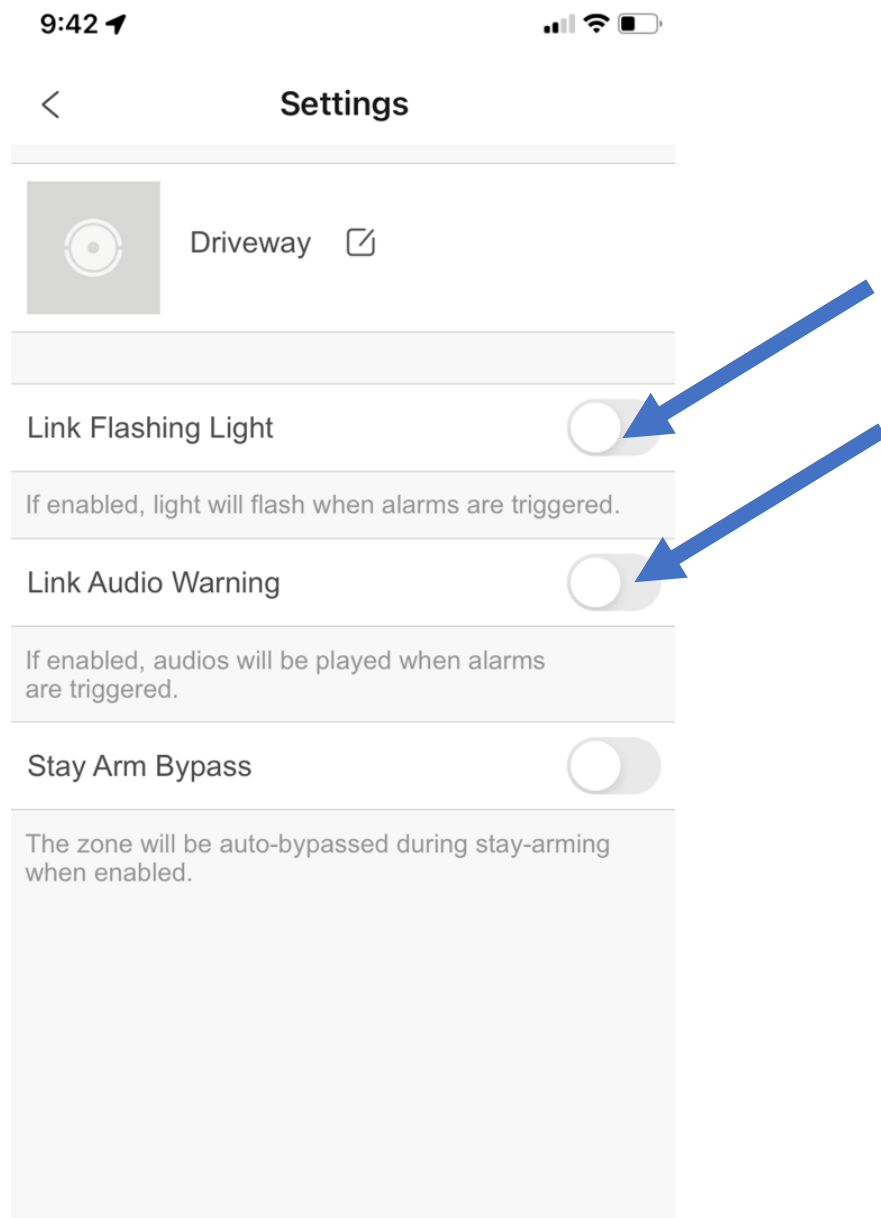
9:42

Settings

Driveway

Link Flashing Light

If enabled, light will flash when alarms are triggered.

Link Audio Warning

If enabled, audios will be played when alarms are triggered.

Stay Arm Bypass

The zone will be auto-bypassed during stay-arming when enabled.